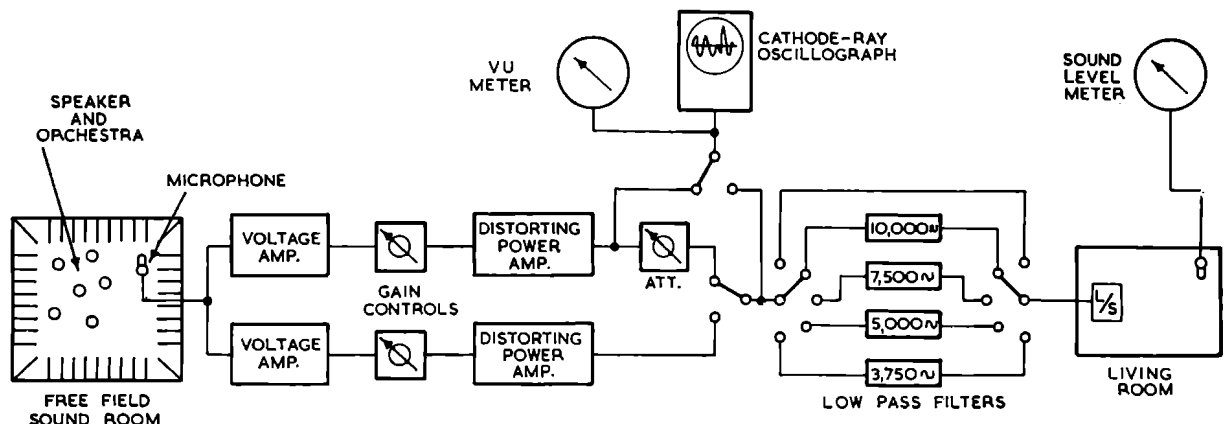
CATHODE-RAY OSCILLOGRAPH

VU METER

SOUND LEVEL METER

SPEAKER AND ORCHESTRA

MICROPHONE

VOLTAGE AMP.

DISTORTING POWER AMP.

ATT.

10,000~

7,500~

5,000~

3,750~

L/S

GAIN CONTROLS

VOLTAGE AMP.

DISTORTING POWER AMP.

FREE FIELD SOUND ROOM

LOW PASS FILTERS

LIVING ROOM